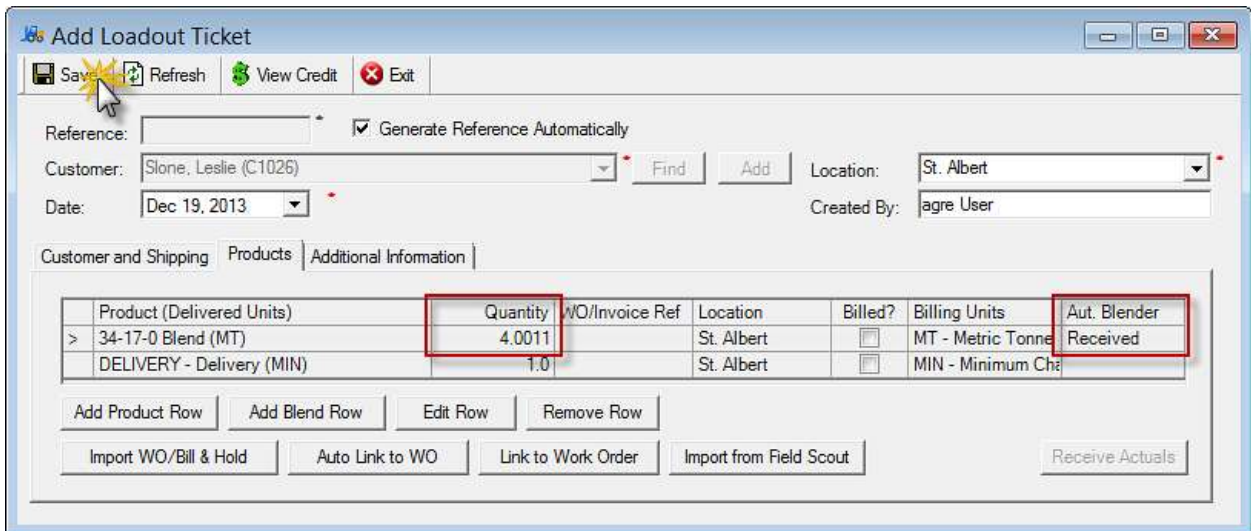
Add Loadout Ticket

Save Refresh View Credit Exit

Reference: * ☑ Generate Reference Automatically

Customer: Slone, Leslie (C1026) * Find Add Location: St. Albert *

Date: Dec 19, 2013 * Created By: agre User

Customer and Shipping | Products | Additional Information

| | Product (Delivered Units) | Quantity | WO/Invoice Ref | Location | Billed? | Billing Units | Aut. Blender |
|---|---|---|---|---|---|---|---|
| > | 34-17-0 Blend (MT) | 4.0011 | | St. Albert | | MT - Metric Tonne | Received |
| | DELIVERY - Delivery (MIN) | 1.0 | | St. Albert | | MIN - Minimum Cha | |

Add Product Row | Add Blend Row | Edit Row | Remove Row

Import WO/Bill & Hold | Auto Link to WO | Link to Work Order | Import from Field Scout | Receive Actuals